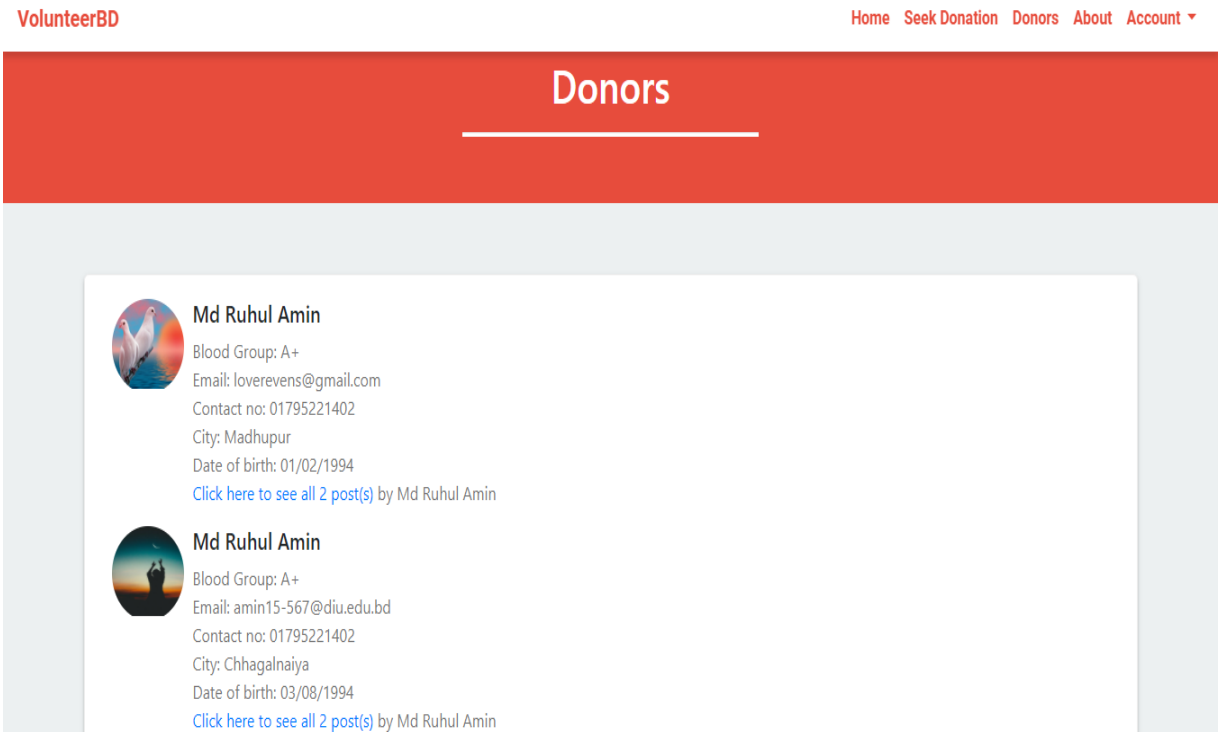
VolunteerBD

Home Seek Donation Donors About Account

Donors

Md Ruhul Amin

Blood Group: A+

Email: loverevens@gmail.com

Contact no: 01795221402

City: Madhupur

Date of birth: 01/02/1994

Click here to see all 2 post(s) by Md Ruhul Amin

Md Ruhul Amin

Blood Group: A+

Email: amin15-567@diu.edu.bd

Contact no: 01795221402

City: Chhagalnaiya

Date of birth: 03/08/1994

Click here to see all 2 post(s) by Md Ruhul Amin